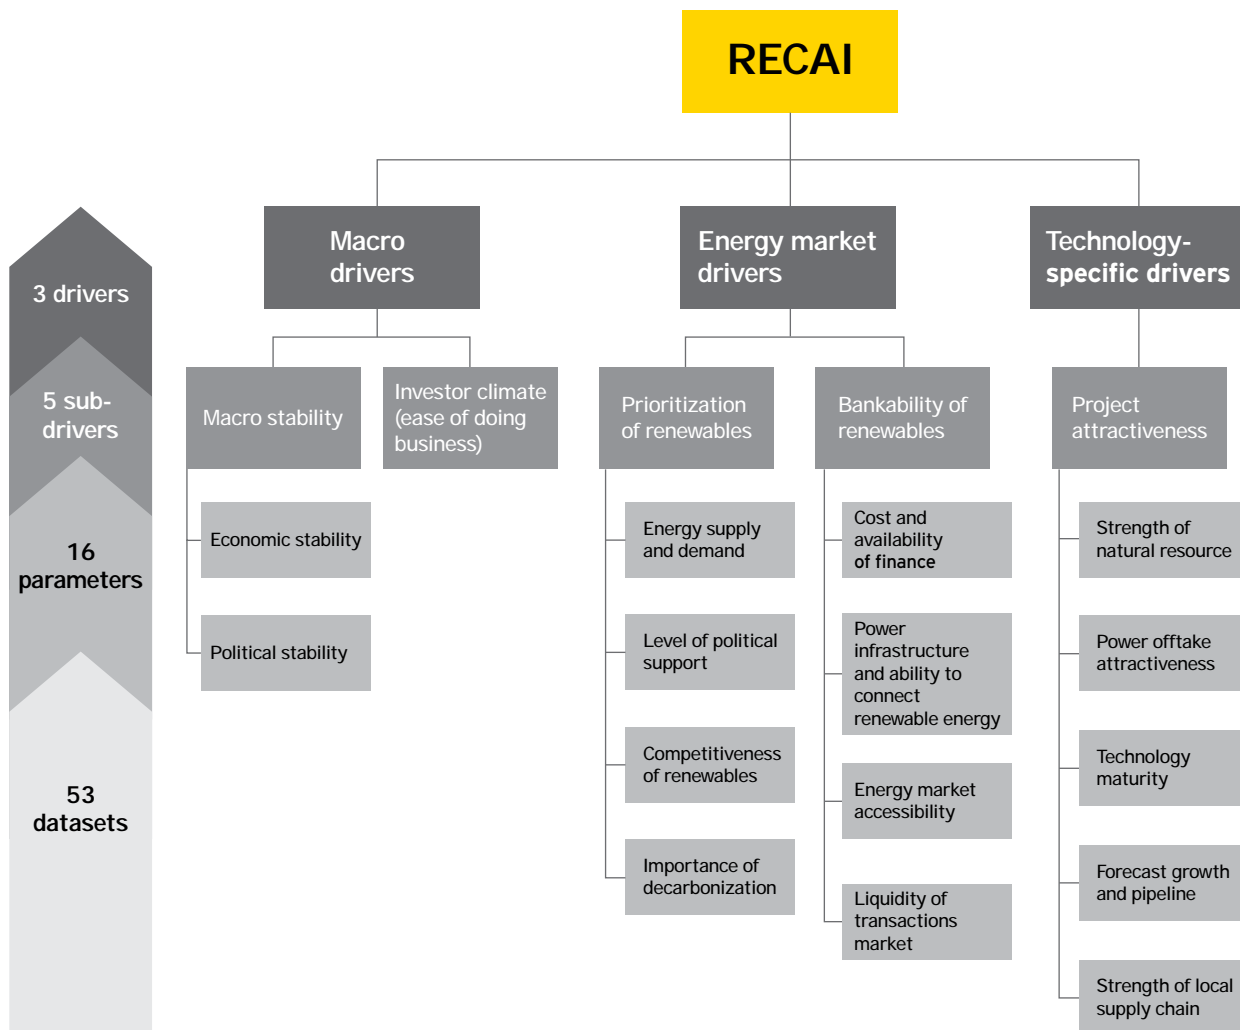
RECAI

3 drivers

5 sub-drivers

16 parameters

53 datasets

Macro drivers

Energy market drivers

Technology-specific drivers

Macro stability

Investor climate (ease of doing business)

Prioritization of renewables

Bankability of renewables

Project attractiveness

Economic stability

Political stability

Energy supply and demand

Level of political support

Competitiveness of renewables

Importance of decarbonization

Cost and availability of finance

Power infrastructure and ability to connect renewable energy

Energy market accessibility

Liquidity of transactions market

Strength of natural resource

Power offtake attractiveness

Technology maturity

Forecast growth and pipeline

Strength of local supply chain